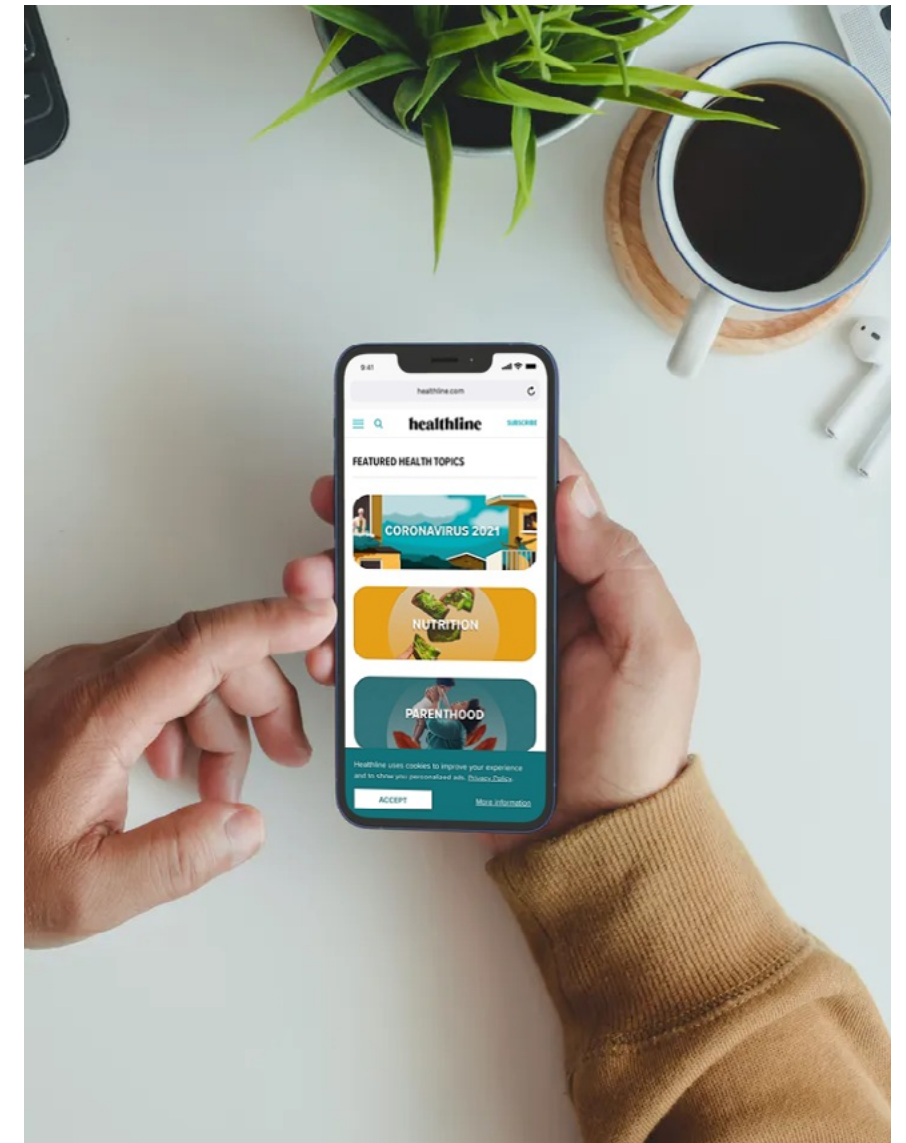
9:41

healthline.com

healthline

SUBSCRIBE

FEATURED HEALTH TOPICS

CORONAVIRUS 2021

NUTRITION

PARENTHOOD

Healthline uses cookies to improve your experience and to show you personalized ads. Privacy Policy.

ACCEPT

More information